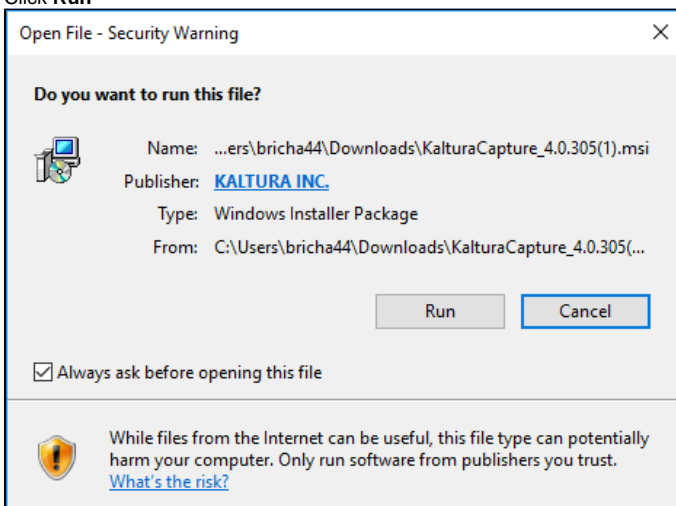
Click **Run**

Open File - Security Warning

×

**Do you want to run this file?**

Name: ...ers\bricha44\Downloads\KalturaCapture_4.0.305(1).msi

Publisher: KALTURA INC.

Type: Windows Installer Package

From: C:\Users\bricha44\Downloads\KalturaCapture_4.0.305(...

Run

Cancel

☑ Always ask before opening this file

While files from the Internet can be useful, this file type can potentially harm your computer. Only run software from publishers you trust. What's the risk?